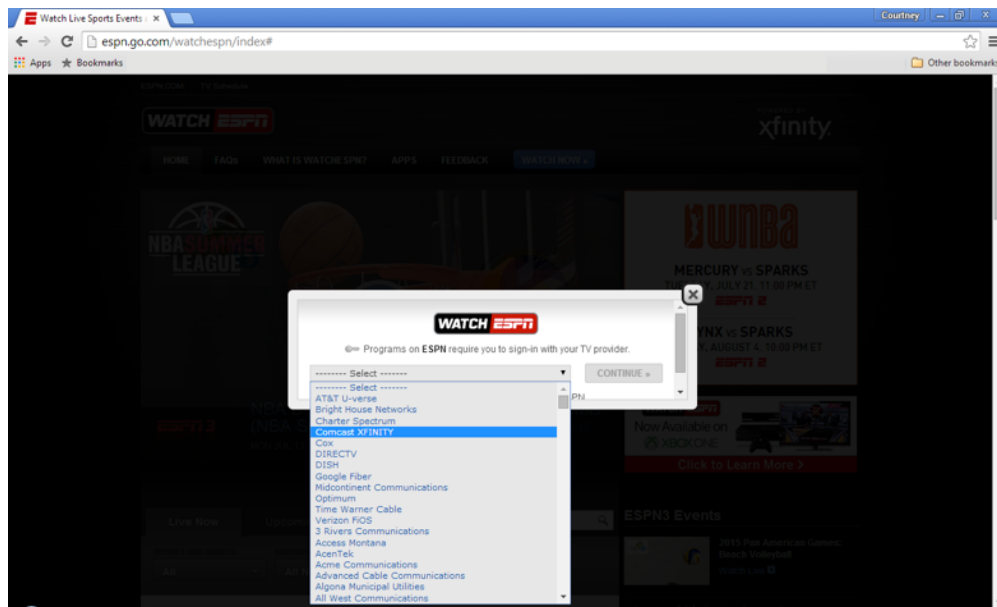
Watch Live Sports Events | ×

Courtney

espn.go.com/watchespn/index#

Apps Bookmarks

Other bookmarks

ESPN.COM TV Schedule

WATCH ESPN

xfinity

HOME FAQs WHAT IS WATCHESPN? APPS FEEDBACK WATCH NOW

NBA SUMMER LEAGUE

WNBA

MERCURY vs SPARKS

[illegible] JULY 21, 11:00 PM ET

ESPN 2

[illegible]YNX vs SPARKS

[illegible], AUGUST 4, 10:00 PM ET

ESPN 2

WATCH ESPN

Programs on ESPN require you to sign-in with your TV provider.

-------- Select -------

CONTINUE »

-------- Select -------
AT&T U-verse
Bright House Networks
Charter Spectrum
Comcast XFINITY
Cox
DIRECTV
DISH
Google Fiber
Midcontinent Communications
Optimum
Time Warner Cable
Verizon FiOS
3 Rivers Communications
Access Montana
AcenTek
Acme Communications
Advanced Cable Communications
Algona Municipal Utilities
All West Communications

Now Available on XBOX ONE

Click to Learn More >

ESPN3 Events

2015 Pan American Games: Beach Volleyball

Watch Live

Live Now

All